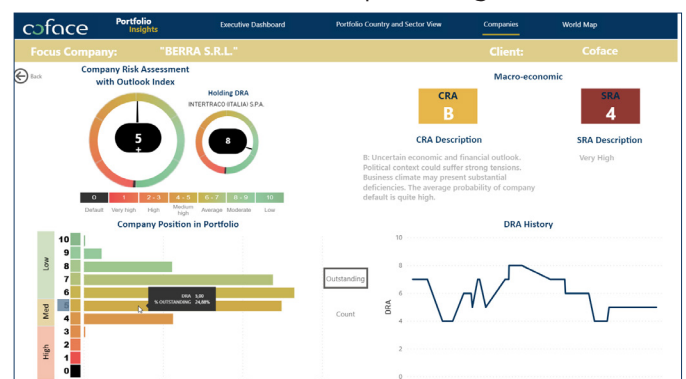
coface Portfolio Insights

Executive Dashboard | Portfolio Country and Sector View | Companies | World Map

Focus Company: "BERRA S.R.L." Client: Coface

Back

Company Risk Assessment with Outlook Index

5
+

Holding DRA
INTERTRACO (ITALIA) S.P.A.

8

| 0 | 1 | 2 - 3 | 4 - 5 | 6 - 7 | 8 - 9 | 10 |
|---|---|---|---|---|---|---|
| Default | Very high | High | Medium high | Average | Moderate | Low |

Macro-economic

CRA
B

SRA
4

CRA Description

SRA Description

B: Uncertain economic and financial outlook. Political context could suffer strong tensions. Business climate may present substantial deficiencies. The average probability of company default is quite high.

Very High

Company Position in Portfolio

Low
Med
High

10
9
8
7
6
5
4
3
2
1
0

DRA 5,00
% OUTSTANDING 24,08%

Outstanding

Count

DRA History

10
8
6
4
2
0

DRA